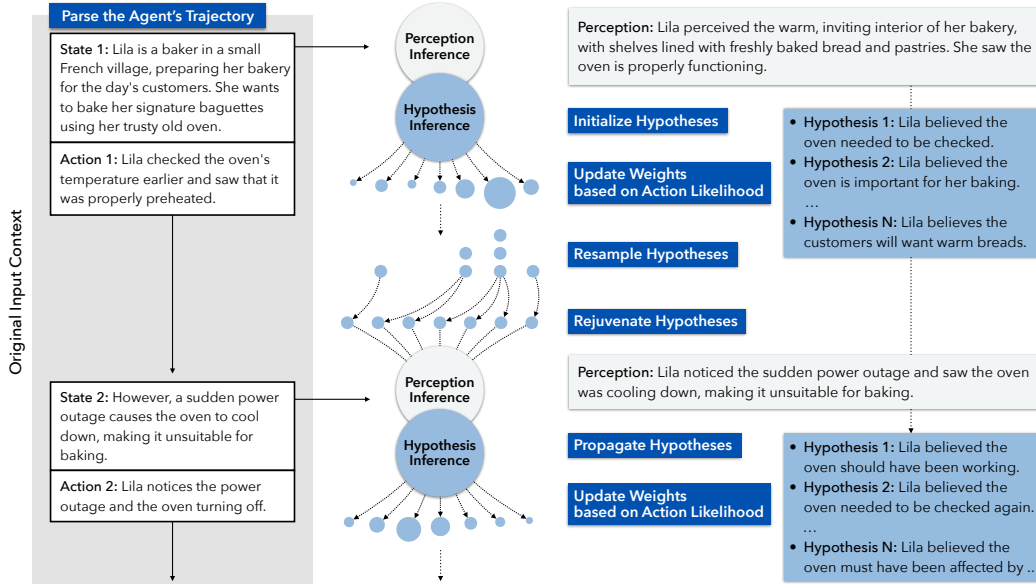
Parse the Agent's Trajectory

State 1: Lila is a baker in a small French village, preparing her bakery for the day's customers. She wants to bake her signature baguettes using her trusty old oven.

Action 1: Lila checked the oven's temperature earlier and saw that it was properly preheated.

Original Input Context

State 2: However, a sudden power outage causes the oven to cool down, making it unsuitable for baking.

Action 2: Lila notices the power outage and the oven turning off.

Perception Inference

Hypothesis Inference

Perception Inference

Hypothesis Inference

Perception: Lila perceived the warm, inviting interior of her bakery, with shelves lined with freshly baked bread and pastries. She saw the oven is properly functioning.

Initialize Hypotheses

Update Weights based on Action Likelihood

• Hypothesis 1: Lila believed the oven needed to be checked.
• Hypothesis 2: Lila believed the oven is important for her baking.
…
• Hypothesis N: Lila believes the customers will want warm breads.

Resample Hypotheses

Rejuvenate Hypotheses

Perception: Lila noticed the sudden power outage and saw the oven was cooling down, making it unsuitable for baking.

Propagate Hypotheses

Update Weights based on Action Likelihood

• Hypothesis 1: Lila believed the oven should have been working.
• Hypothesis 2: Lila believed the oven needed to be checked again.
…
• Hypothesis N: Lila believed the oven must have been affected by ...